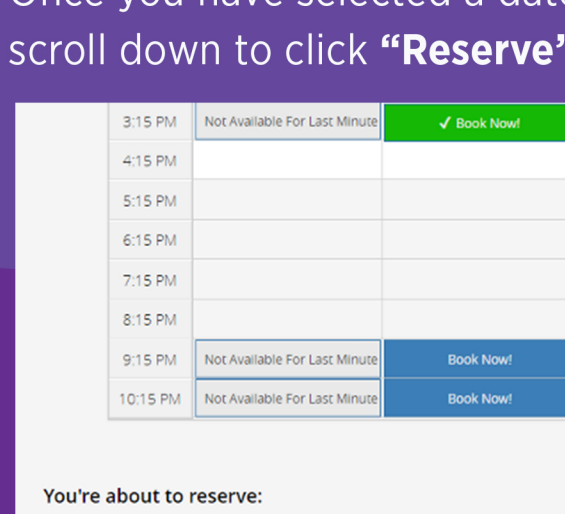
Once you have selected a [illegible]
scroll down to click **"Reserve"**

| | | |
|---|---|---|
| 3:15 PM | Not Available For Last Minute | ✓ Book Now! |
| 4:15 PM | | |
| 5:15 PM | | |
| 6:15 PM | | |
| 7:15 PM | | |
| 8:15 PM | | |
| 9:15 PM | Not Available For Last Minute | Book Now! |
| 10:15 PM | Not Available For Last Minute | Book Now! |

You're about to reserve: